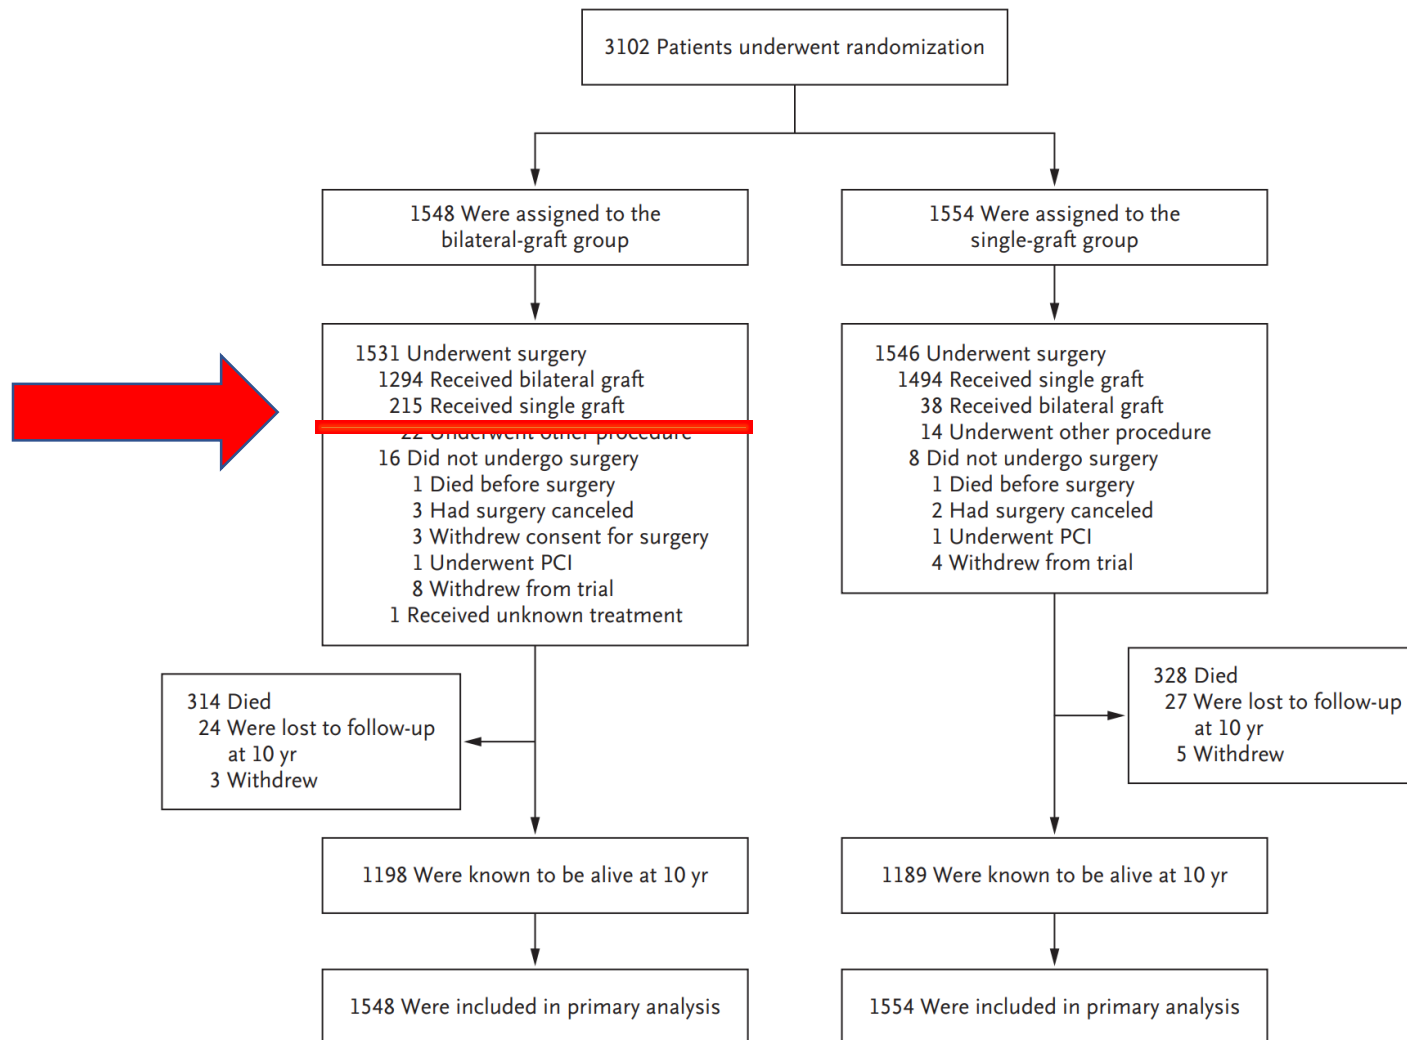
3102 Patients underwent randomization

1548 Were assigned to the bilateral-graft group

1554 Were assigned to the single-graft group

1531 Underwent surgery
1294 Received bilateral graft
215 Received single graft
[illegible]
16 Did not undergo surgery
1 Died before surgery
3 Had surgery canceled
3 Withdrew consent for surgery
1 Underwent PCI
8 Withdrew from trial
1 Received unknown treatment

1546 Underwent surgery
1494 Received single graft
38 Received bilateral graft
14 Underwent other procedure
8 Did not undergo surgery
1 Died before surgery
2 Had surgery canceled
1 Underwent PCI
4 Withdrew from trial

314 Died
24 Were lost to follow-up at 10 yr
3 Withdrew

328 Died
27 Were lost to follow-up at 10 yr
5 Withdrew

1198 Were known to be alive at 10 yr

1189 Were known to be alive at 10 yr

1548 Were included in primary analysis

1554 Were included in primary analysis